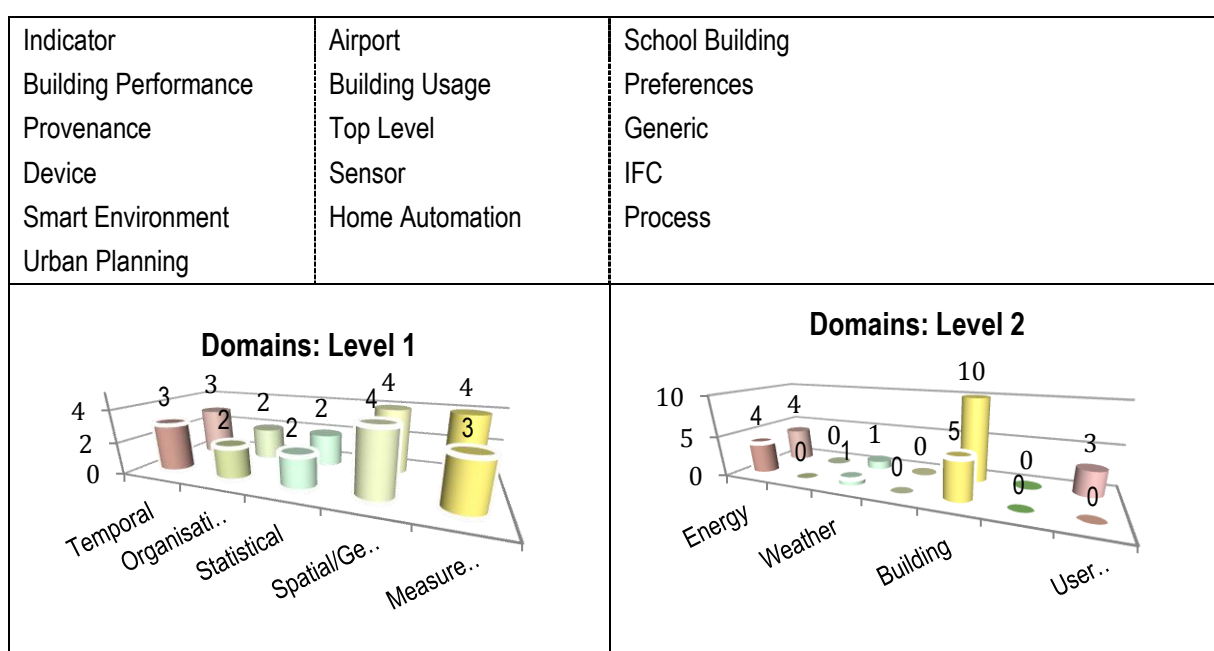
| Indicator | Airport | School Building |
|---|---|---|
| Building Performance | Building Usage | Preferences |
| Provenance | Top Level | Generic |
| Device | Sensor | IFC |
| Smart Environment | Home Automation | Process |
| Urban Planning | | |

Domains: Level 1

4
2
0

3 3 2 2 2 4 4 4 2 3

Temporal
Organisati..
Statistical
Spatial/Ge..
Measure..

Domains: Level 2

10
5
0

4 4 0 1 0 1 0 0 5 10 0 0 3 0

Energy
Weather
Building
User..